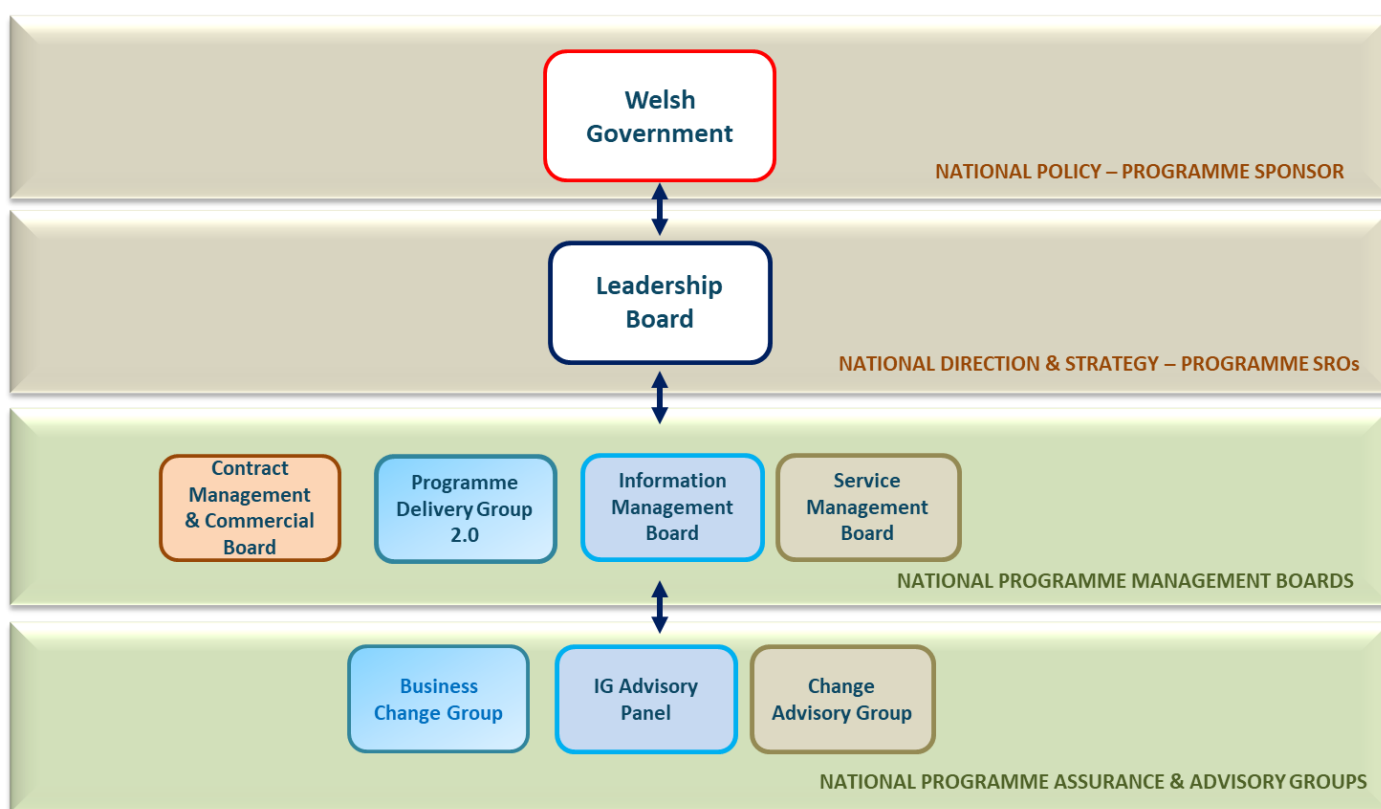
Welsh Government

NATIONAL POLICY – PROGRAMME SPONSOR

Leadership Board

NATIONAL DIRECTION & STRATEGY – PROGRAMME SROs

Contract Management & Commercial Board

Programme Delivery Group 2.0

Information Management Board

Service Management Board

NATIONAL PROGRAMME MANAGEMENT BOARDS

Business Change Group

IG Advisory Panel

Change Advisory Group

NATIONAL PROGRAMME ASSURANCE & ADVISORY GROUPS